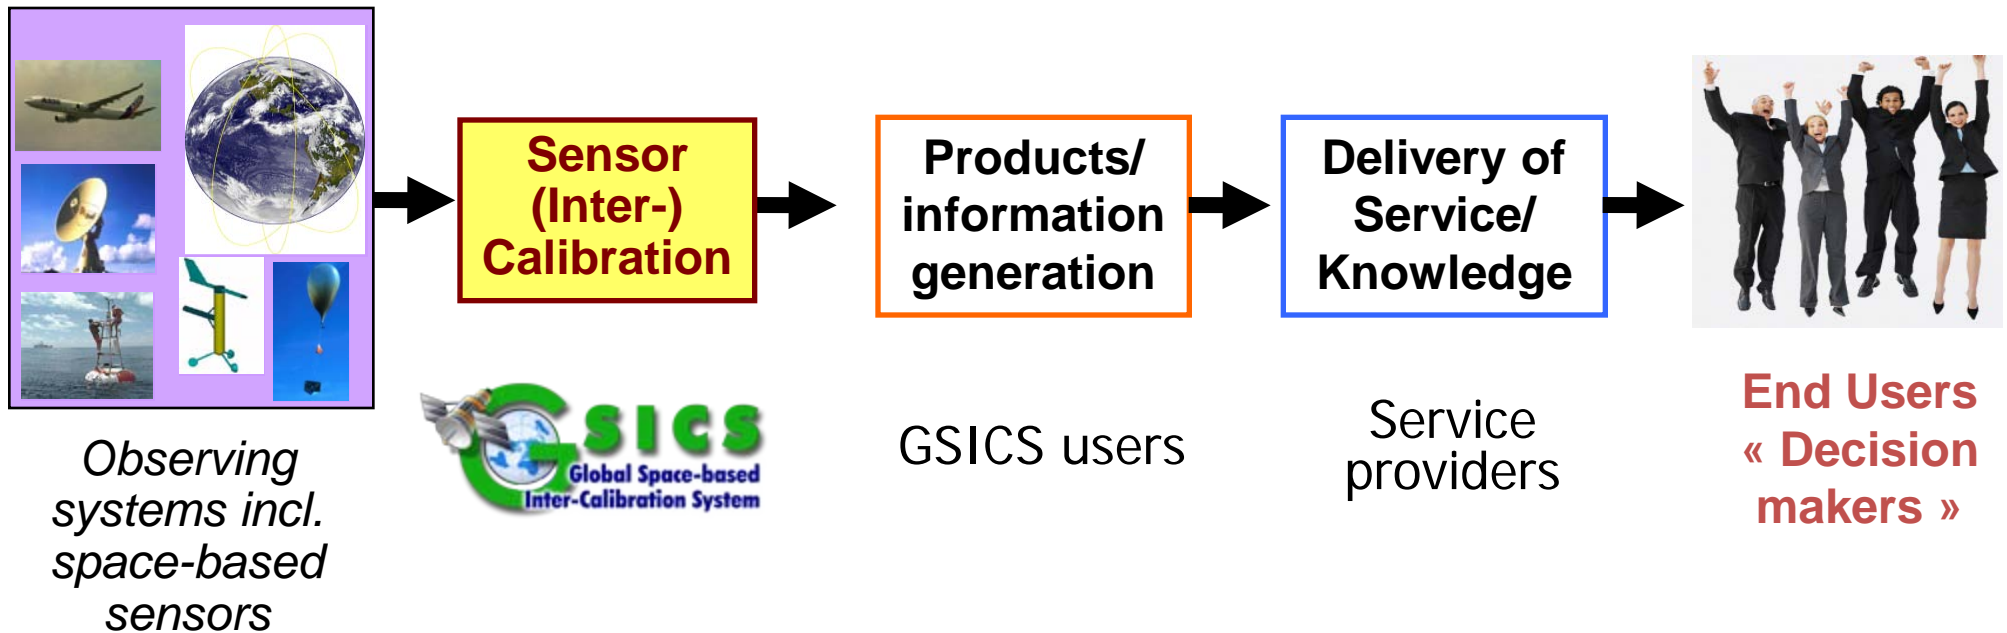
Sensor (Inter-) Calibration

Products/ information generation

Delivery of Service/ Knowledge

Observing systems incl. space-based sensors

GSICS
Global Space-based Inter-Calibration System

GSICS users

Service providers

End Users « Decision makers »